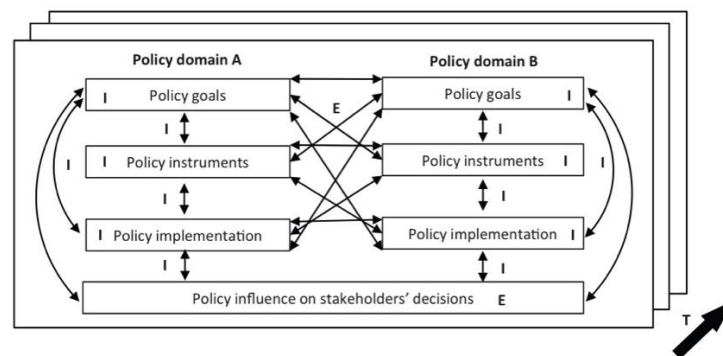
Policy domain A

Policy domain B

I Policy goals

E

Policy goals I

I

I

I

I Policy instruments

Policy instruments I

I

I

I

I Policy implementation

Policy implementation I

I

I

Policy influence on stakeholders' decisions E

T